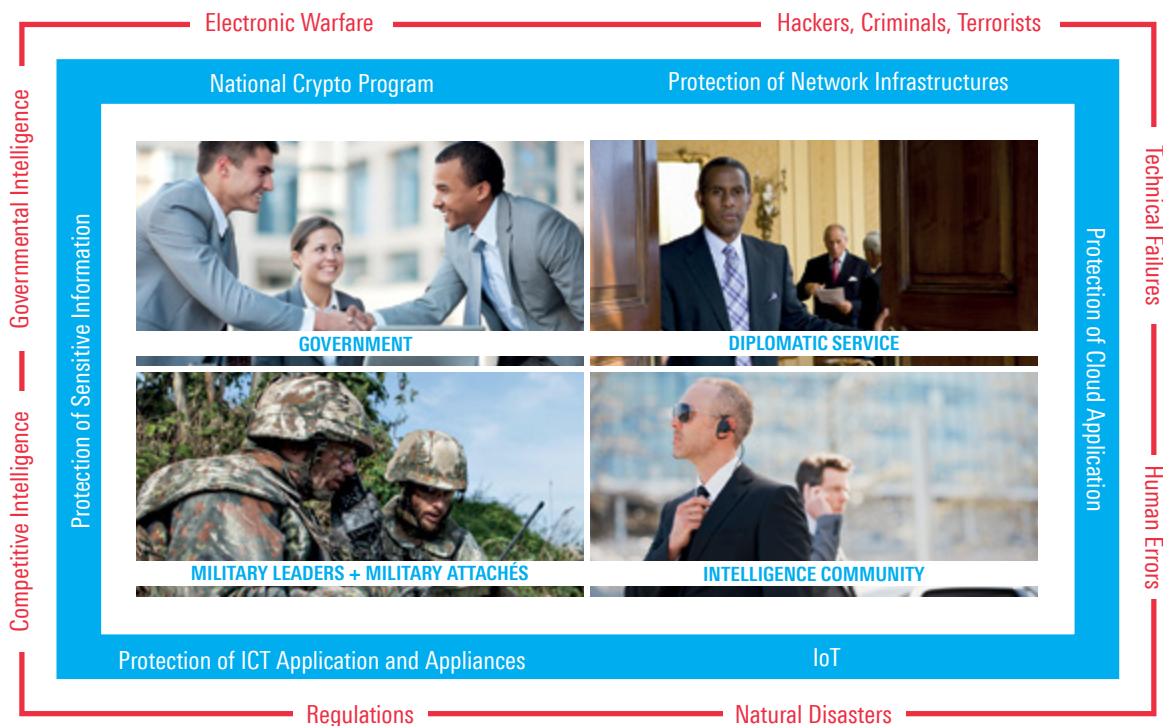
Electronic Warfare

Hackers, Criminals, Terrorists

Governmental Intelligence

Competitive Intelligence

Technical Failures

Human Errors

National Crypto Program

Protection of Network Infrastructures

Protection of Sensitive Information

Protection of Cloud Application

GOVERNMENT

DIPLOMATIC SERVICE

MILITARY LEADERS + MILITARY ATTACHÉS

INTELLIGENCE COMMUNITY

Protection of ICT Application and Appliances

IoT

Regulations

Natural Disasters